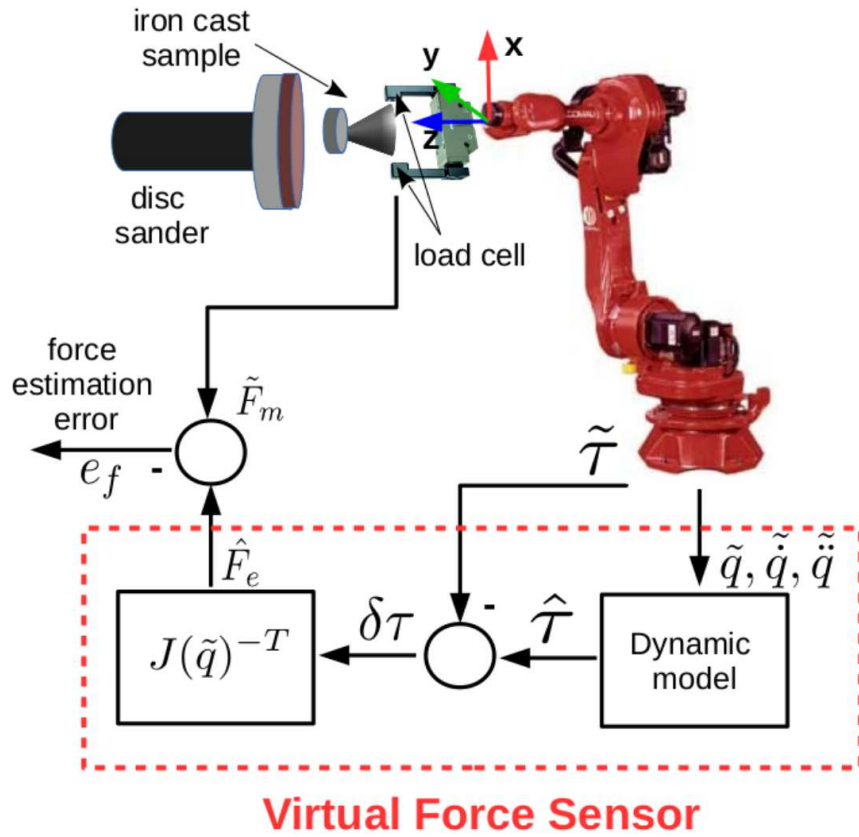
iron cast sample

y

x

z

disc sander

load cell

force estimation error

$\tilde{F}_m$

$e_f$

-

$\tilde{\tau}$

$\hat{F}_e$

$\tilde{q}, \dot{\tilde{q}}, \ddot{\tilde{q}}$

$J(\tilde{q})^{-T}$

$\delta\tau$

-

$\hat{\tau}$

Dynamic model

Virtual Force Sensor